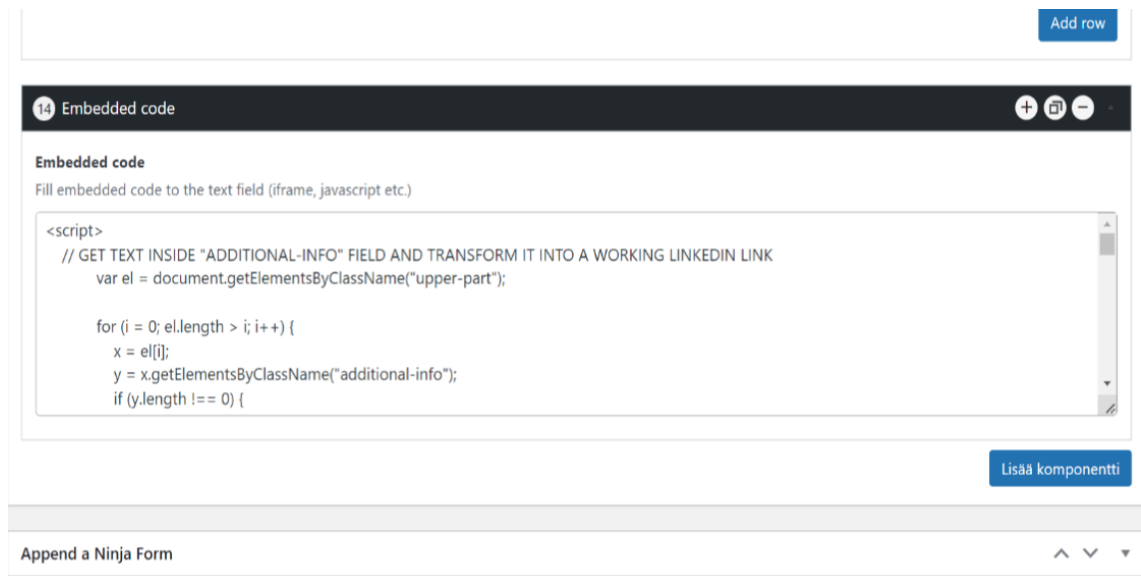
Add row

14 Embedded code

Embedded code

Fill embedded code to the text field (iframe, javascript etc.)

<script>
// GET TEXT INSIDE "ADDITIONAL-INFO" FIELD AND TRANSFORM IT INTO A WORKING LINKEDIN LINK
var el = document.getElementsByClassName("upper-part");

for (i = 0; el.length > i; i++) {
x = el[i];
y = x.getElementsByClassName("additional-info");
if (y.length !== 0) {

Lisää komponentti

Append a Ninja Form